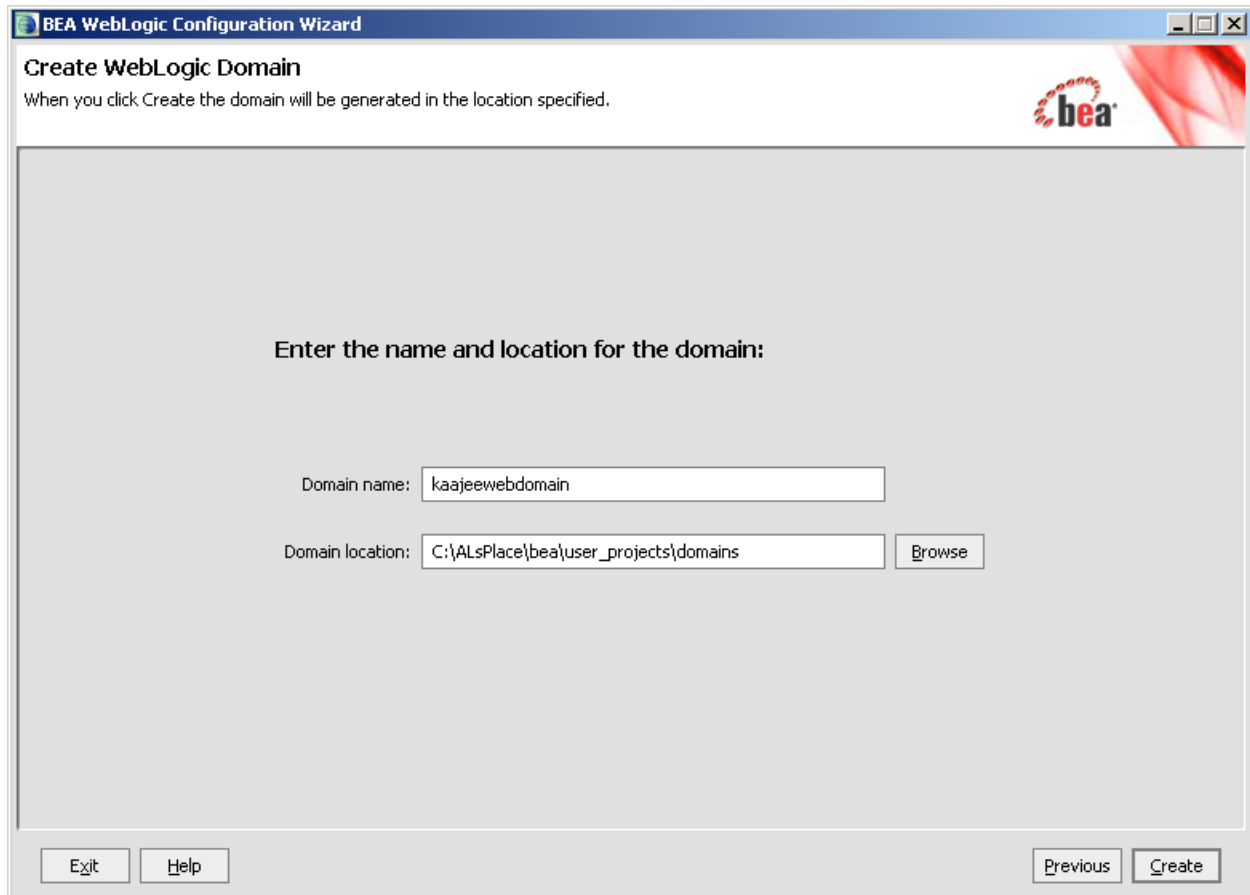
BEA WebLogic Configuration Wizard

Create WebLogic Domain

When you click Create the domain will be generated in the location specified.

bea

Enter the name and location for the domain:

Domain name: kaajeewebdomain

Domain location: C:\ALsPlace\bea\user_projects\domains

Browse

Exit

Help

Previous

Create